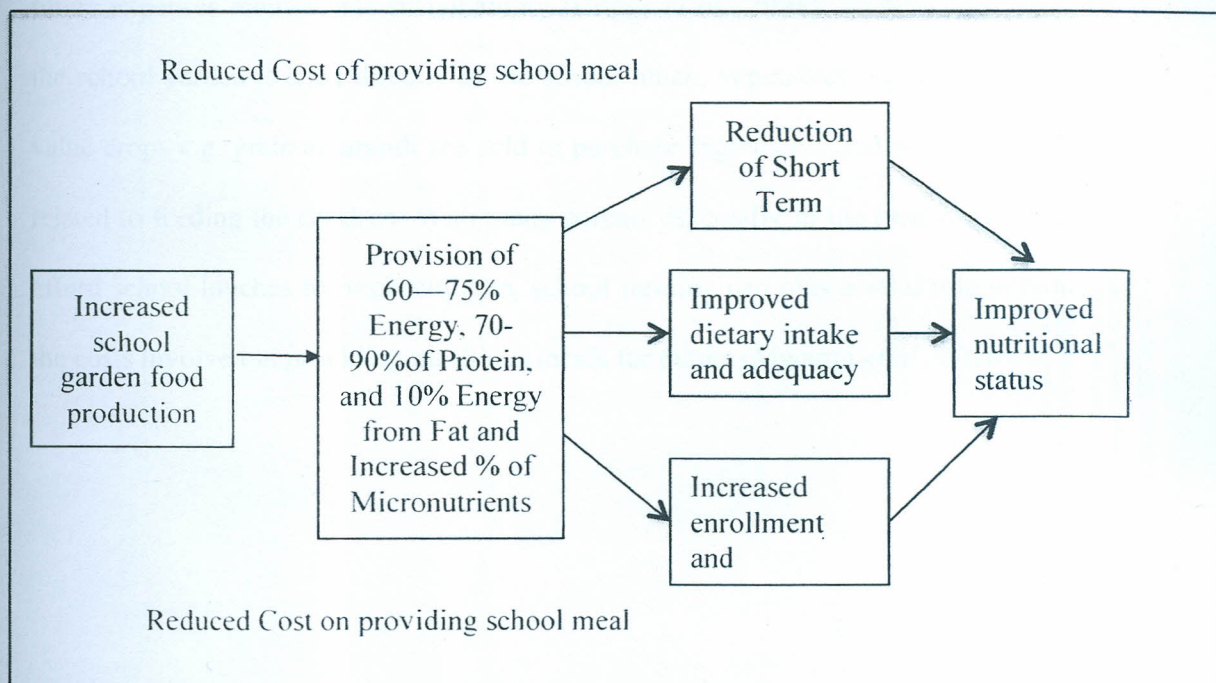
Reduced Cost of providing school meal

Increased school garden food production

Provision of 60—75% Energy, 70-90%of Protein, and 10% Energy from Fat and Increased % of Micronutrients

Reduction of Short Term

Improved dietary intake and adequacy

Increased enrollment and

Improved nutritional status

Reduced Cost on providing school meal